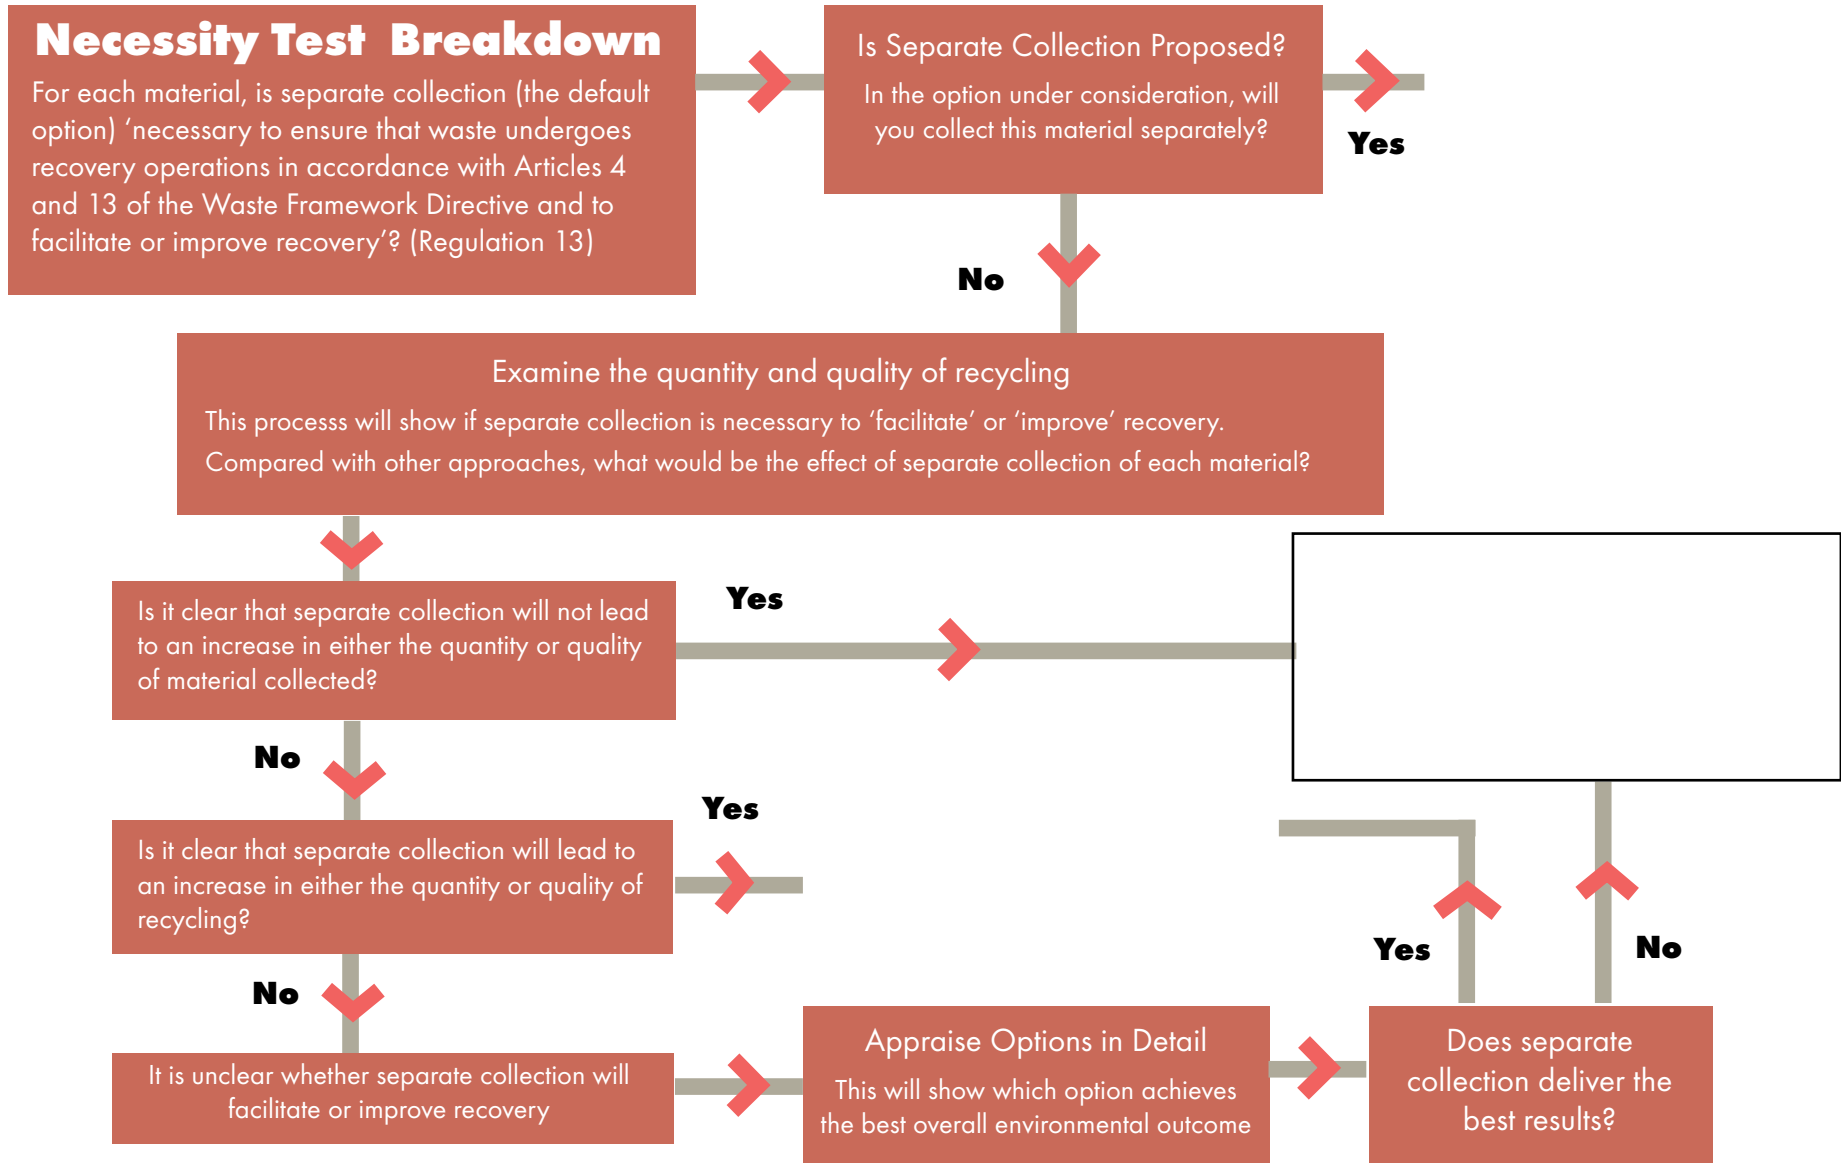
Necessity Test Breakdown

For each material, is separate collection (the default option) 'necessary to ensure that waste undergoes recovery operations in accordance with Articles 4 and 13 of the Waste Framework Directive and to facilitate or improve recovery'? (Regulation 13)

Is Separate Collection Proposed?

In the option under consideration, will you collect this material separately?

Yes

No

Examine the quantity and quality of recycling

This processs will show if separate collection is necessary to 'facilitate' or 'improve' recovery.

Compared with other approaches, what would be the effect of separate collection of each material?

Is it clear that separate collection will not lead to an increase in either the quantity or quality of material collected?

Yes

No

Is it clear that separate collection will lead to an increase in either the quantity or quality of recycling?

Yes

No

It is unclear whether separate collection will facilitate or improve recovery

Appraise Options in Detail

This will show which option achieves the best overall environmental outcome

Does separate collection deliver the best results?

Yes

No